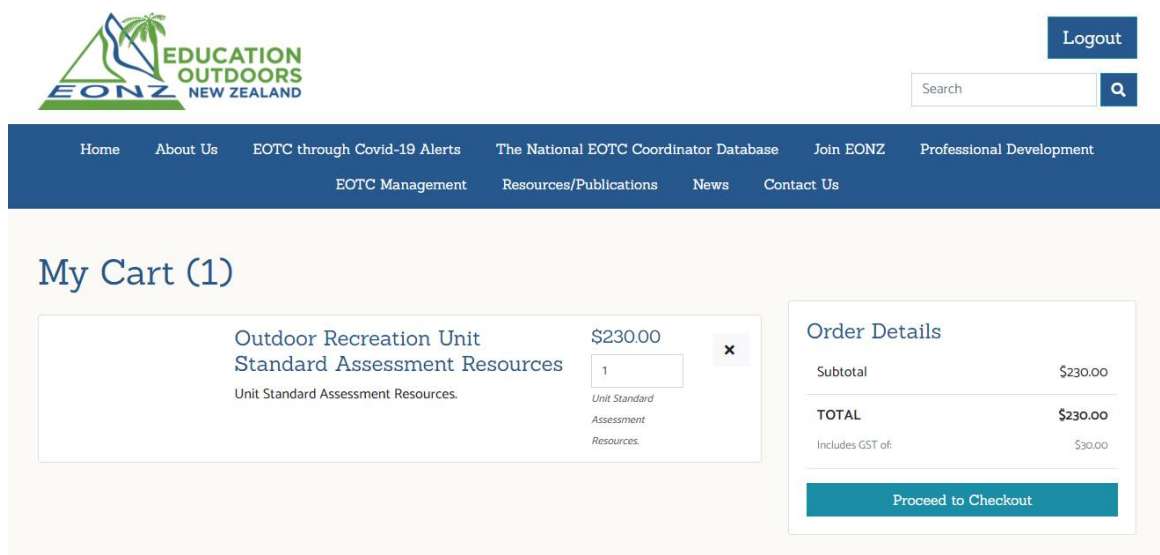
EDUCATION OUTDOORS NEW ZEALAND
EONZ

Logout

Search

Home About Us EOTC through Covid-19 Alerts The National EOTC Coordinator Database Join EONZ Professional Development EOTC Management Resources/Publications News Contact Us

My Cart (1)

Outdoor Recreation Unit Standard Assessment Resources

Unit Standard Assessment Resources.

$230.00

1

Unit Standard Assessment Resources.

×

Order Details

| Subtotal | $230.00 |
|---|---|
| TOTAL | $230.00 |
| Includes GST of: | $30.00 |

Proceed to Checkout